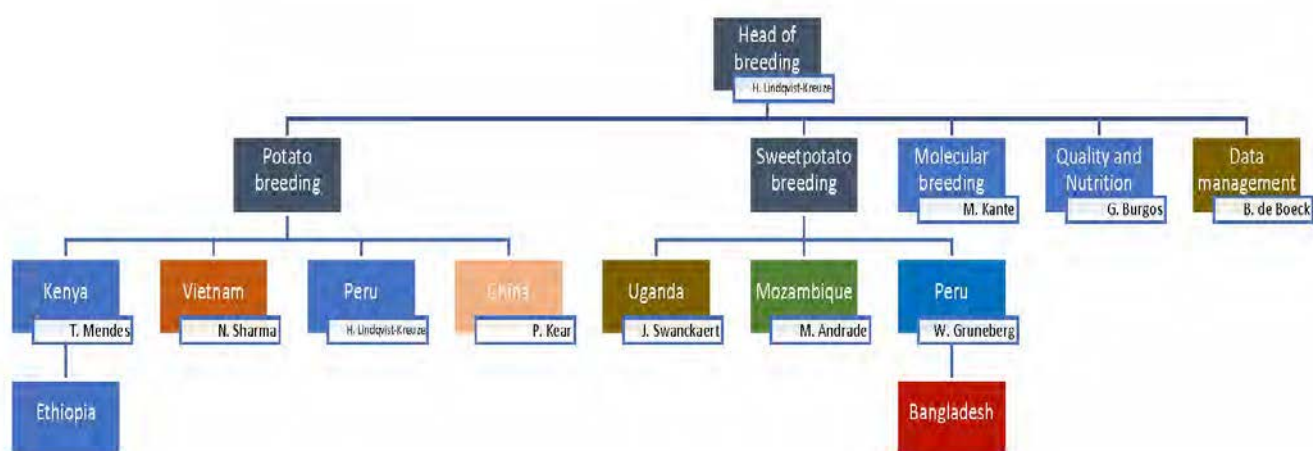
Head of breeding
H. Lindqvist-Kreuze

Potato breeding

Sweetpotato breeding

Molecular breeding
M. Kante

Quality and Nutrition
G. Burgos

Data management
B. de Boeck

Kenya
T. Mendes

Vietnam
N. Sharma

Peru
H. Lindqvist-Kreuze

China
P. Kear

Uganda
J. Swanckaert

Mozambique
M. Andrade

Peru
W. Gruneberg

Ethiopia

Bangladesh